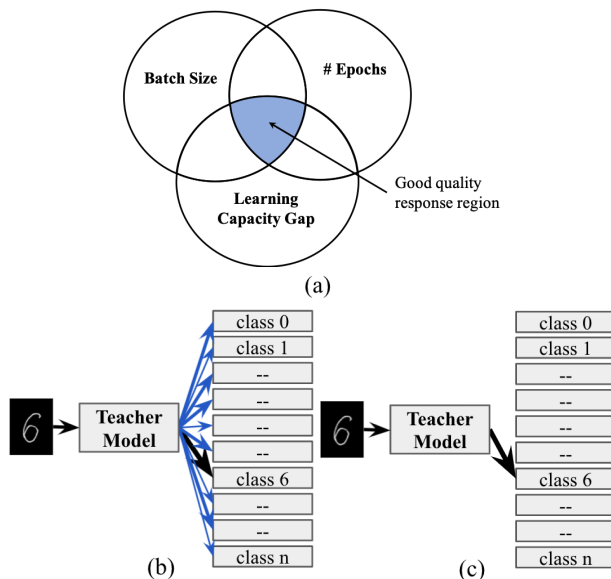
Batch Size

# Epochs

Learning Capacity Gap

Good quality response region

(a)

6

Teacher Model

class 0
class 1
--
--
--
--
class 6
--
--
class n

(b)

6

Teacher Model

class 0
class 1
--
--
--
--
class 6
--
--
class n

(c)